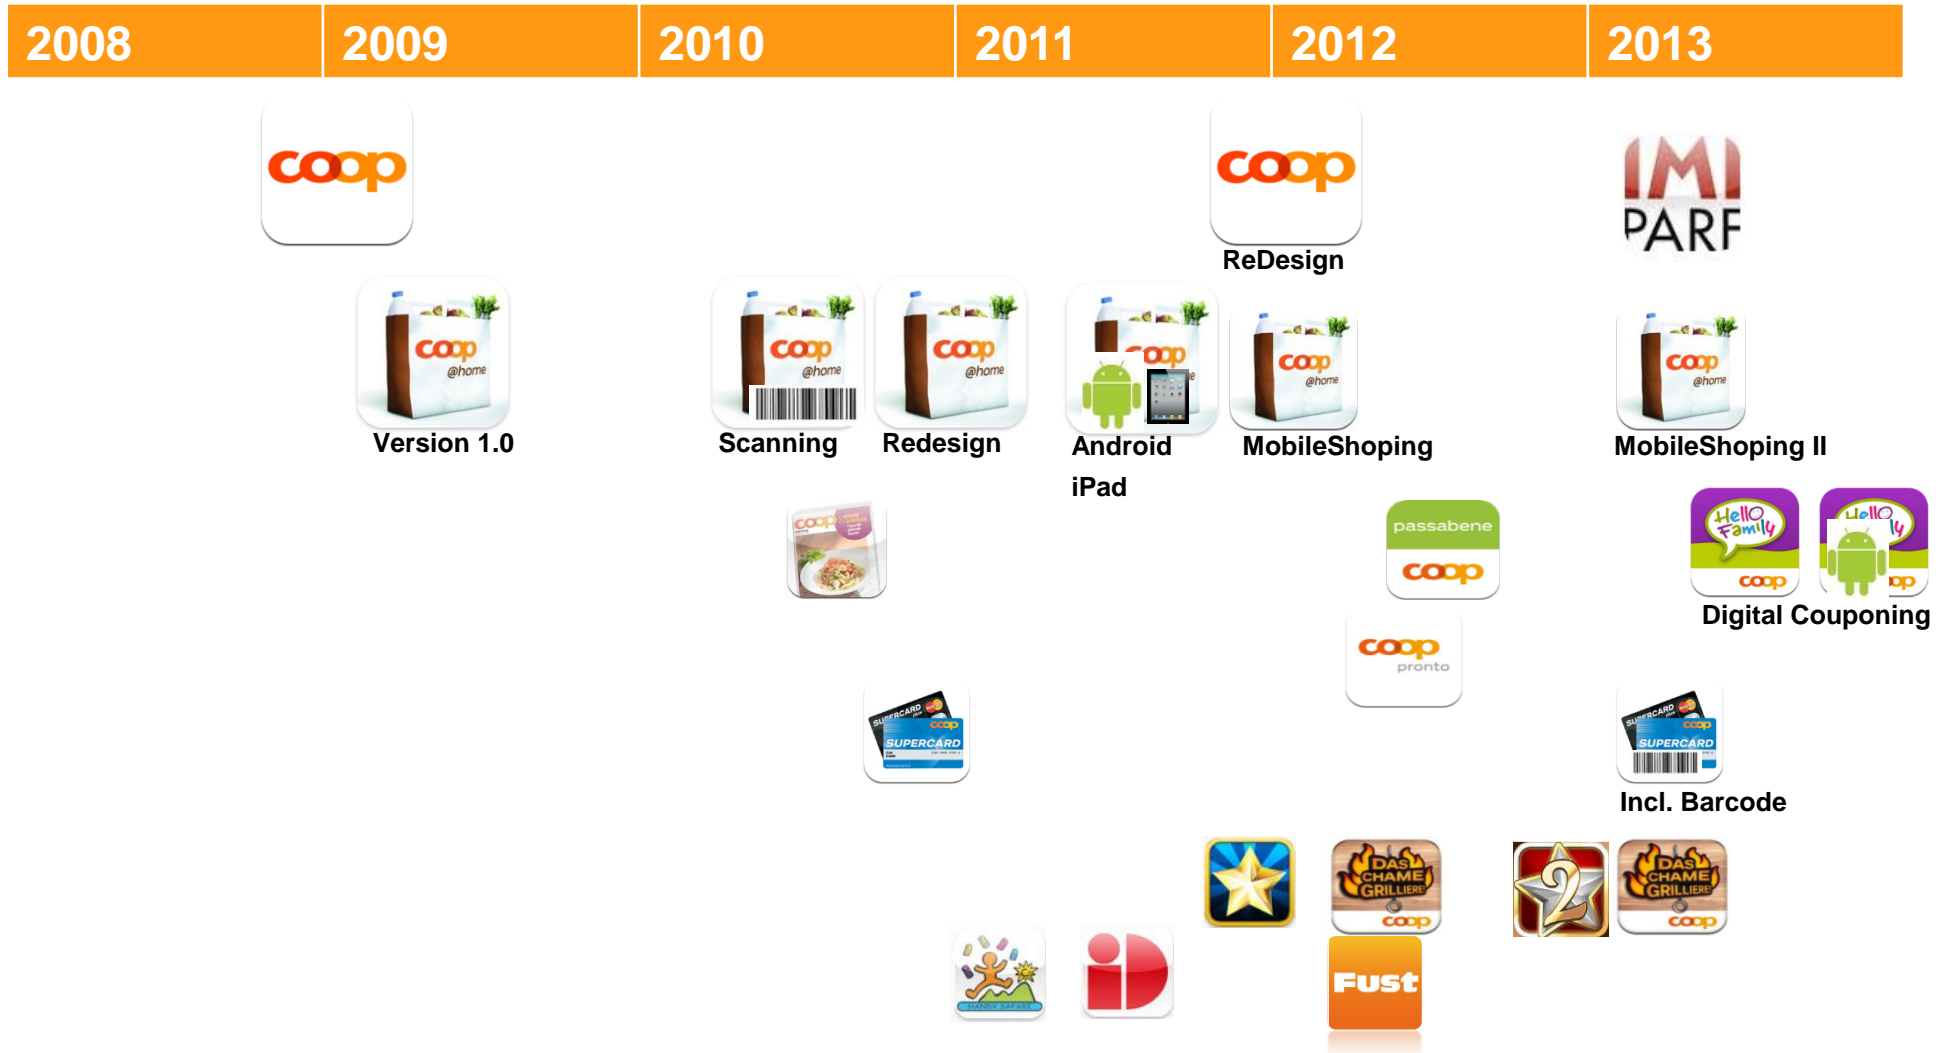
| 2008 | 2009 | 2010 | 2011 | 2012 | 2013 |
|---|---|---|---|---|---|

coop

coop
ReDesign

IMI
PARF

coop
@home
Version 1.0

coop
@home
Scanning

coop
@home
Redesign

coop
Android
iPad

coop
@home
MobileShoping

coop
@home
MobileShoping II

passabene
coop

Hello Family
coop

Hello Family
op
Digital Couponing

coop

coop
pronto

SUPERCARD
coop
SUPERCARD

SUPERCARD
coop
SUPERCARD
Incl. Barcode

DAS CHAME GRILLIERE
coop

2

DAS CHAME GRILLIERE
coop

Fust